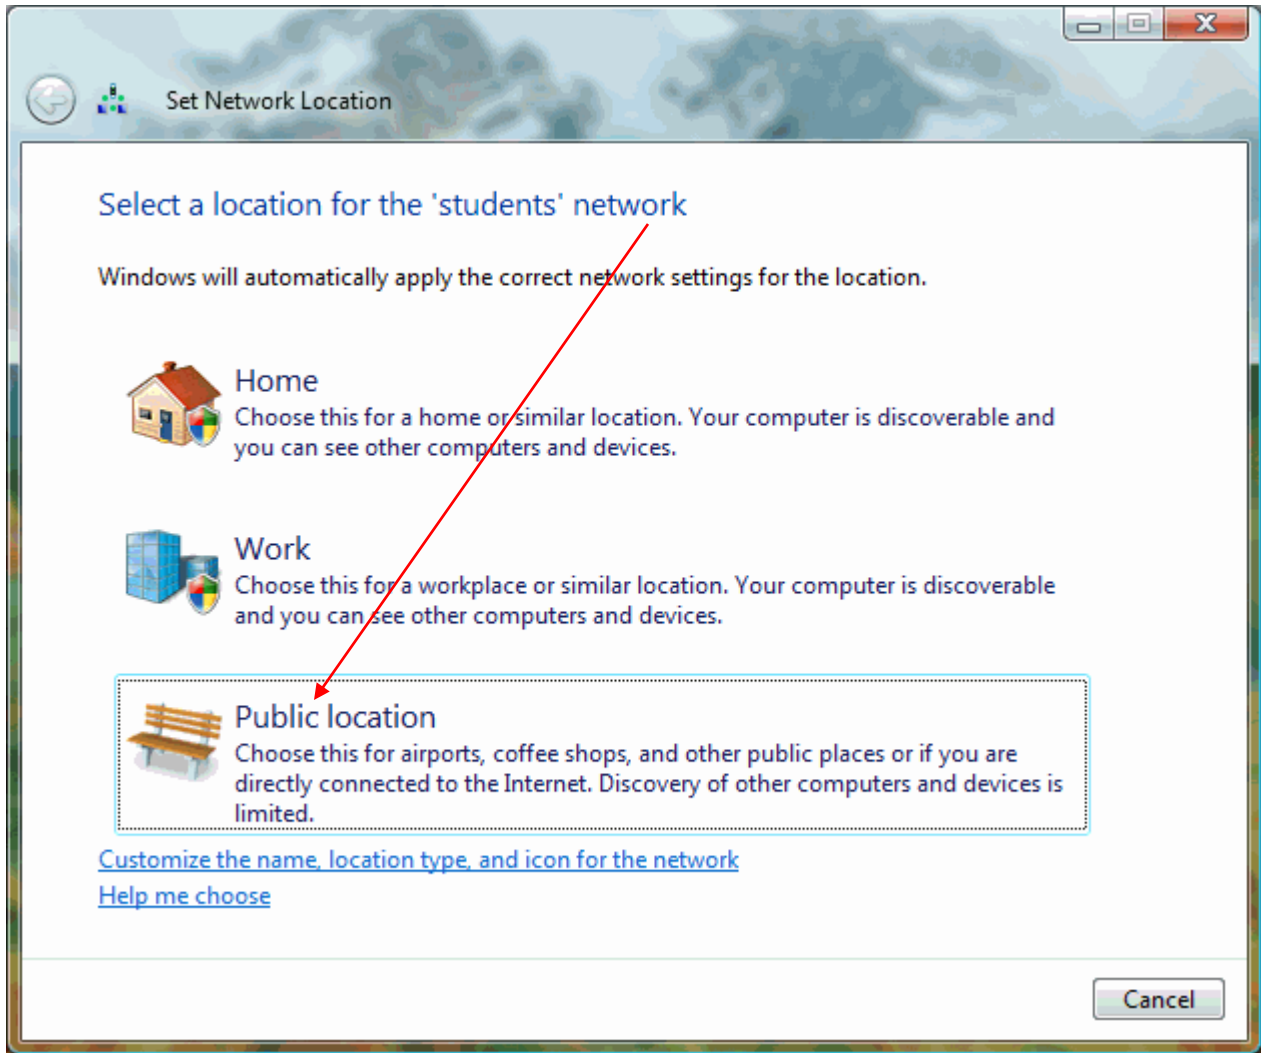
Set Network Location

Select a location for the 'students' network

Windows will automatically apply the correct network settings for the location.

Home
Choose this for a home or similar location. Your computer is discoverable and you can see other computers and devices.

Work
Choose this for a workplace or similar location. Your computer is discoverable and you can see other computers and devices.

Public location
Choose this for airports, coffee shops, and other public places or if you are directly connected to the Internet. Discovery of other computers and devices is limited.

Customize the name, location type, and icon for the network
Help me choose

Cancel